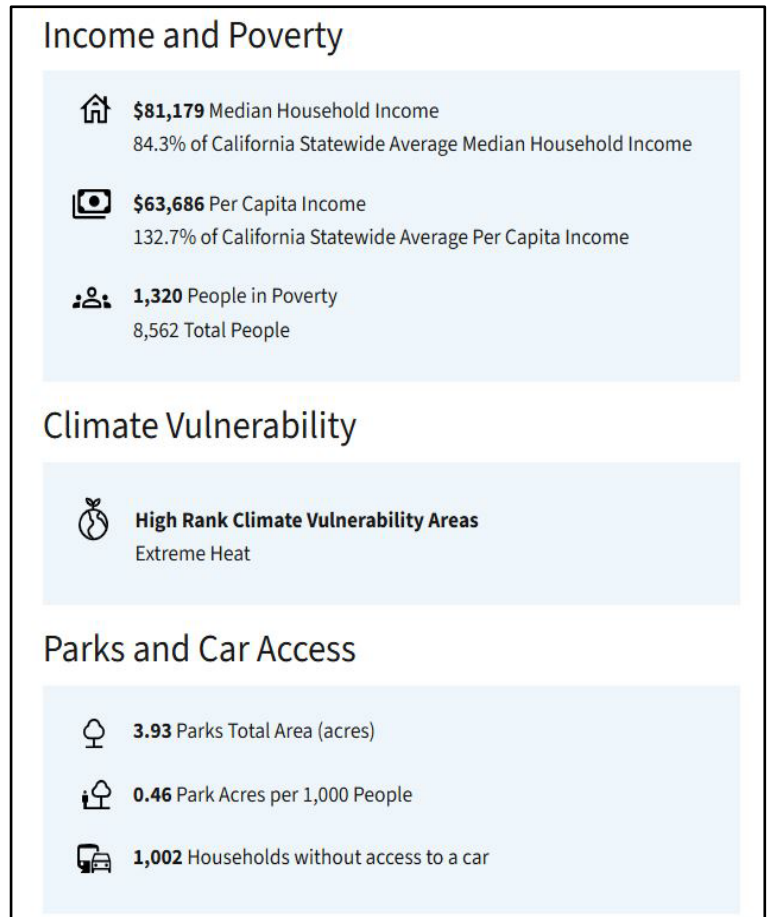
Income and Poverty

**$81,179** Median Household Income
84.3% of California Statewide Average Median Household Income

**$63,686** Per Capita Income
132.7% of California Statewide Average Per Capita Income

**1,320** People in Poverty
8,562 Total People

Climate Vulnerability

**High Rank Climate Vulnerability Areas**
Extreme Heat

Parks and Car Access

**3.93** Parks Total Area (acres)

**0.46** Park Acres per 1,000 People

**1,002** Households without access to a car